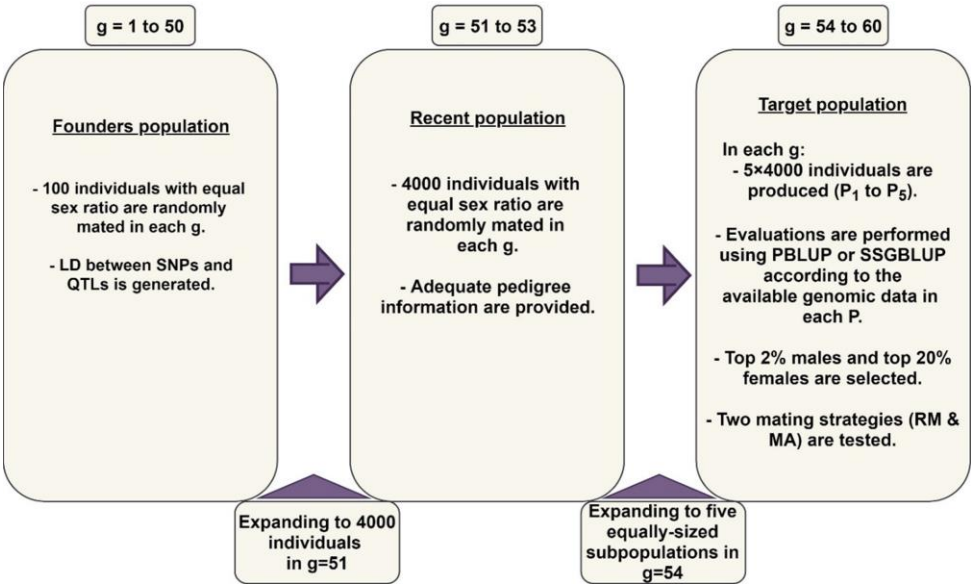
g = 1 to 50

Founders population

- 100 individuals with equal sex ratio are randomly mated in each g.

- LD between SNPs and QTLs is generated.

g = 51 to 53

Recent population

- 4000 individuals with equal sex ratio are randomly mated in each g.

- Adequate pedigree information are provided.

g = 54 to 60

Target population

In each g:
- 5×4000 individuals are produced ($P_1$ to $P_5$).

- Evaluations are performed using PBLUP or SSGBLUP according to the available genomic data in each P.

- Top 2% males and top 20% females are selected.

- Two mating strategies (RM & MA) are tested.

Expanding to 4000 individuals in g=51

Expanding to five equally-sized subpopulations in g=54